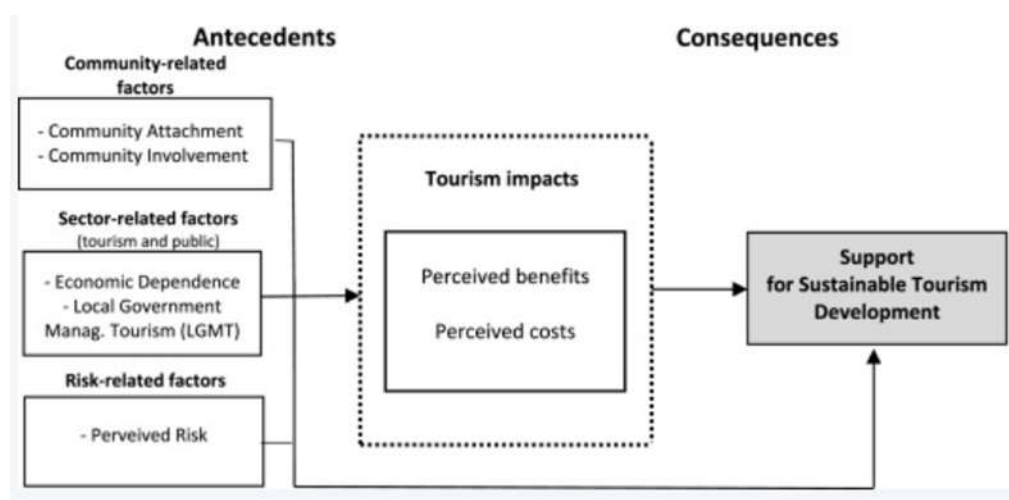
Antecedents

Consequences

Community-related factors

- Community Attachment
- Community Involvement

Sector-related factors
(tourism and public)

- Economic Dependence
- Local Government Manag. Tourism (LGMT)

Risk-related factors

- Perveived Risk

Tourism impacts

Perceived benefits

Perceived costs

Support for Sustainable Tourism Development